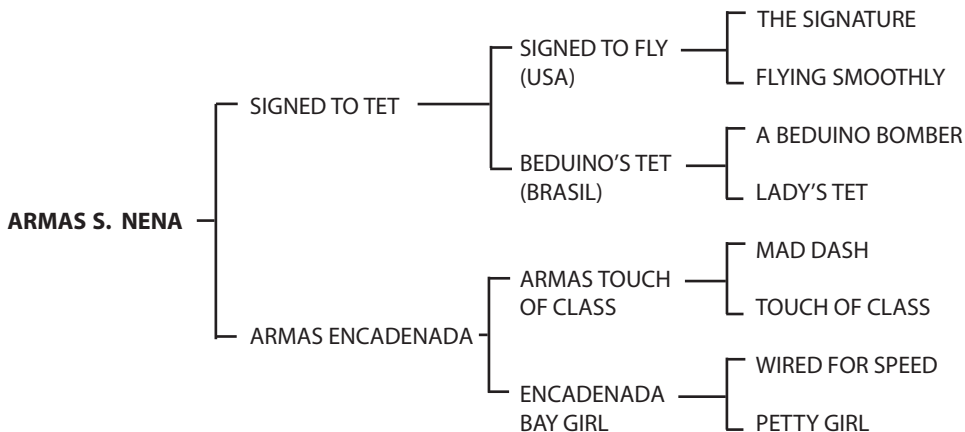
ARMAS S. NENA

SIGNED TO TET

SIGNED TO FLY (USA)

THE SIGNATURE

FLYING SMOOTHLY

BEDUINO'S TET (BRASIL)

A BEDUINO BOMBER

LADY'S TET

ARMAS ENCADENADA

ARMAS TOUCH OF CLASS

MAD DASH

TOUCH OF CLASS

ENCADENADA BAY GIRL

WIRED FOR SPEED

PETTY GIRL